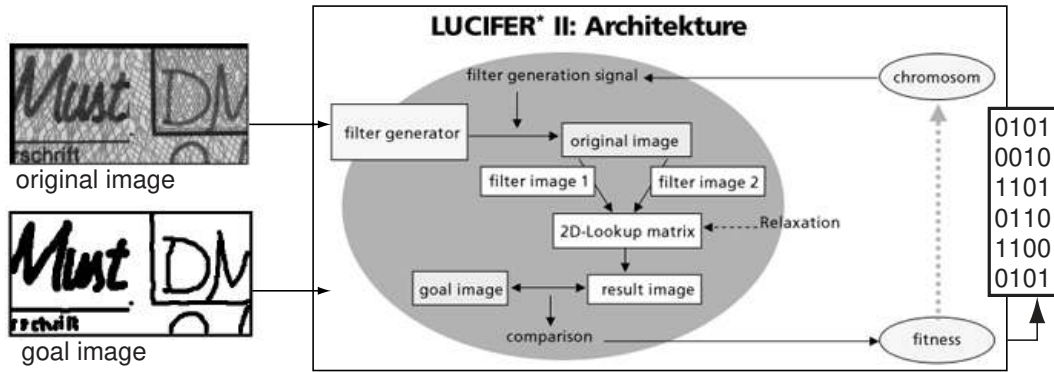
Must DM
rschrift
original image

Must DM
rschrift
goal image

LUCIFER* II: Architekture

filter generation signal
chromosom
filter generator
original image
filter image 1
filter image 2
2D-Lookup matrix
Relaxation
goal image
result image
comparison
fitness

0101
0010
1101
0110
1100
0101